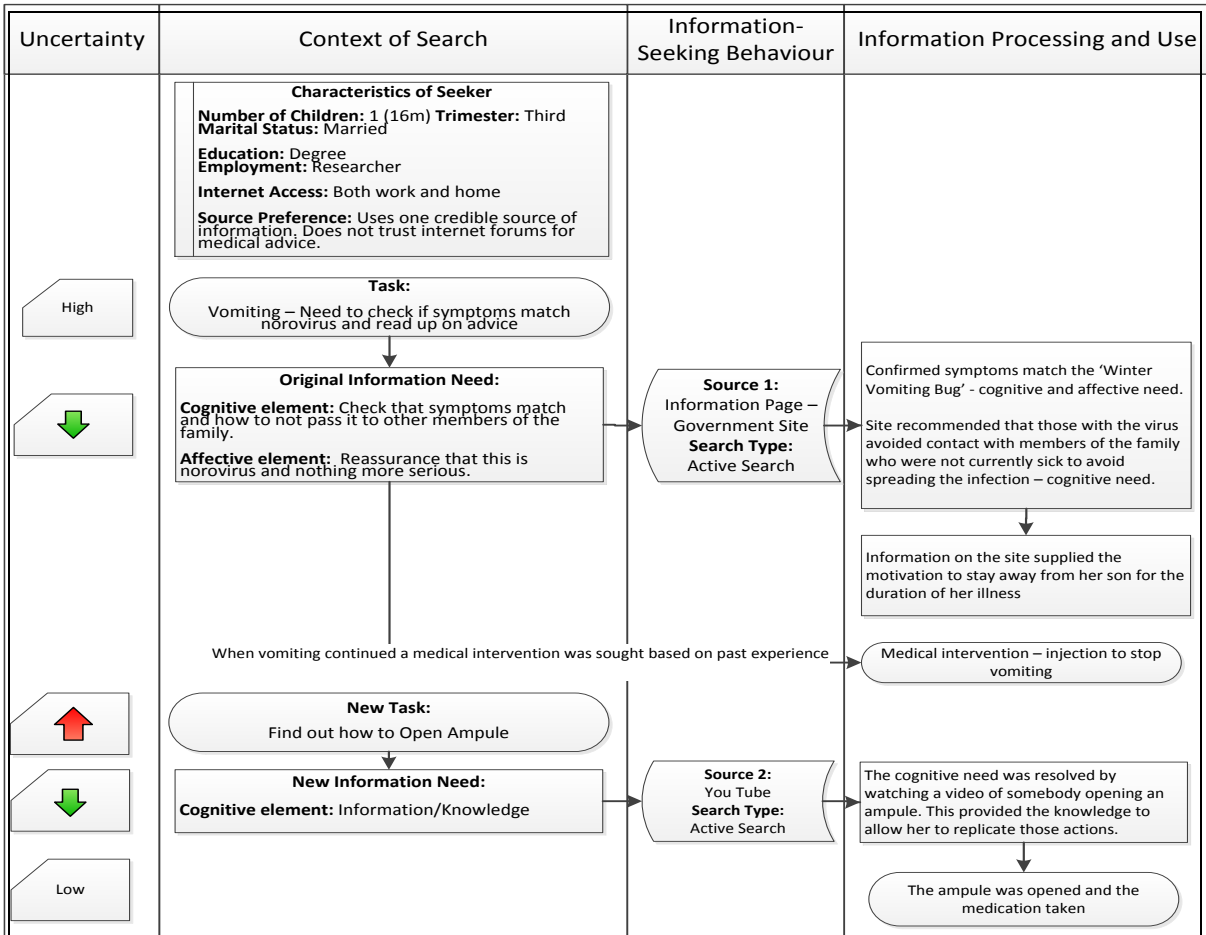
| Uncertainty | Context of Search | Information-Seeking Behaviour | Information Processing and Use |
|---|---|---|---|

**Characteristics of Seeker**

**Number of Children:** 1 (16m) **Trimester:** Third
**Marital Status:** Married

**Education:** Degree
**Employment:** Researcher

**Internet Access:** Both work and home

**Source Preference:** Uses one credible source of information. Does not trust internet forums for medical advice.

High

**Task:**
Vomiting – Need to check if symptoms match norovirus and read up on advice

**Original Information Need:**

**Cognitive element:** Check that symptoms match and how to not pass it to other members of the family.

**Affective element:** Reassurance that this is norovirus and nothing more serious.

**Source 1:**
Information Page – Government Site
**Search Type:**
Active Search

Confirmed symptoms match the 'Winter Vomiting Bug' - cognitive and affective need.

Site recommended that those with the virus avoided contact with members of the family who were not currently sick to avoid spreading the infection – cognitive need.

Information on the site supplied the motivation to stay away from her son for the duration of her illness

When vomiting continued a medical intervention was sought based on past experience

Medical intervention – injection to stop vomiting

**New Task:**
Find out how to Open Ampule

**New Information Need:**
**Cognitive element:** Information/Knowledge

**Source 2:**
You Tube
**Search Type:**
Active Search

The cognitive need was resolved by watching a video of somebody opening an ampule. This provided the knowledge to allow her to replicate those actions.

Low

The ampule was opened and the medication taken